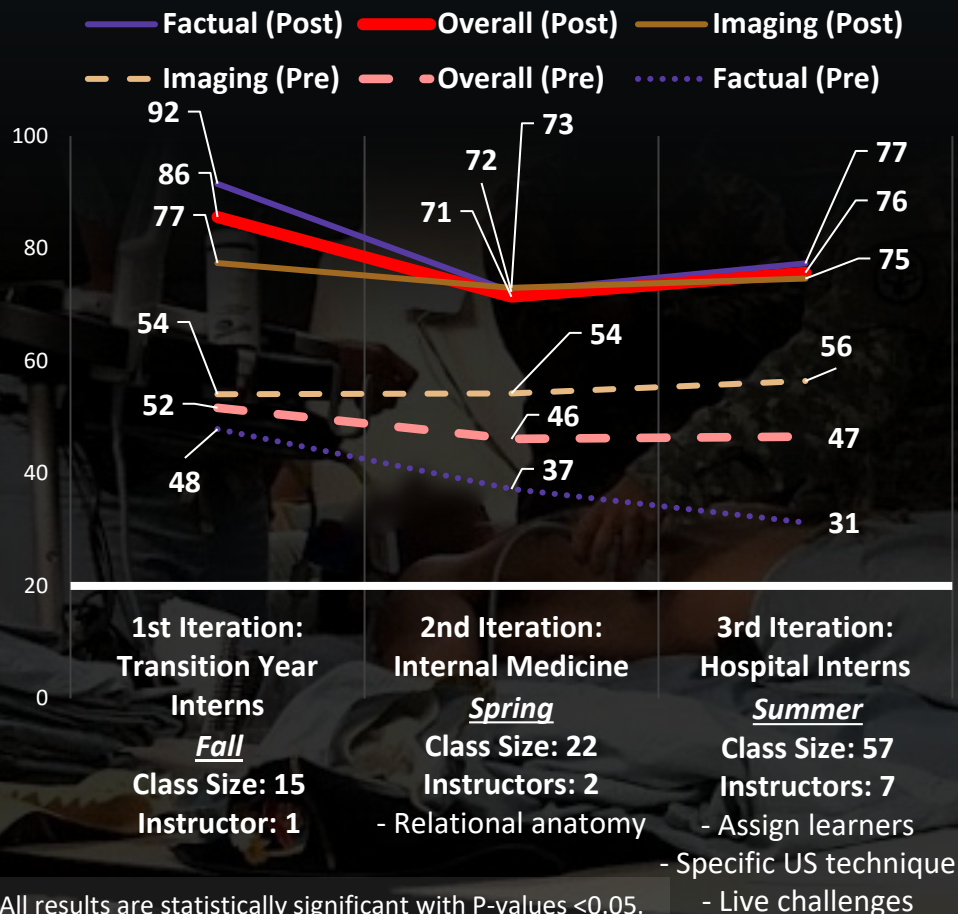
Factual (Post) Overall (Post) Imaging (Post)

Imaging (Pre) Overall (Pre) Factual (Pre)

100
80
60
40
20
0

92
86
77
54
52
48

73
72
71
54
46
37

77
76
75
56
47
31

1st Iteration: Transition Year Interns
*Fall*
Class Size: 15
Instructor: 1

2nd Iteration: Internal Medicine
*Spring*
Class Size: 22
Instructors: 2
- Relational anatomy

3rd Iteration: Hospital Interns
*Summer*
Class Size: 57
Instructors: 7
- Assign learners
- Specific US technique
- Live challenges

All results are statistically significant with P-values <0.05.